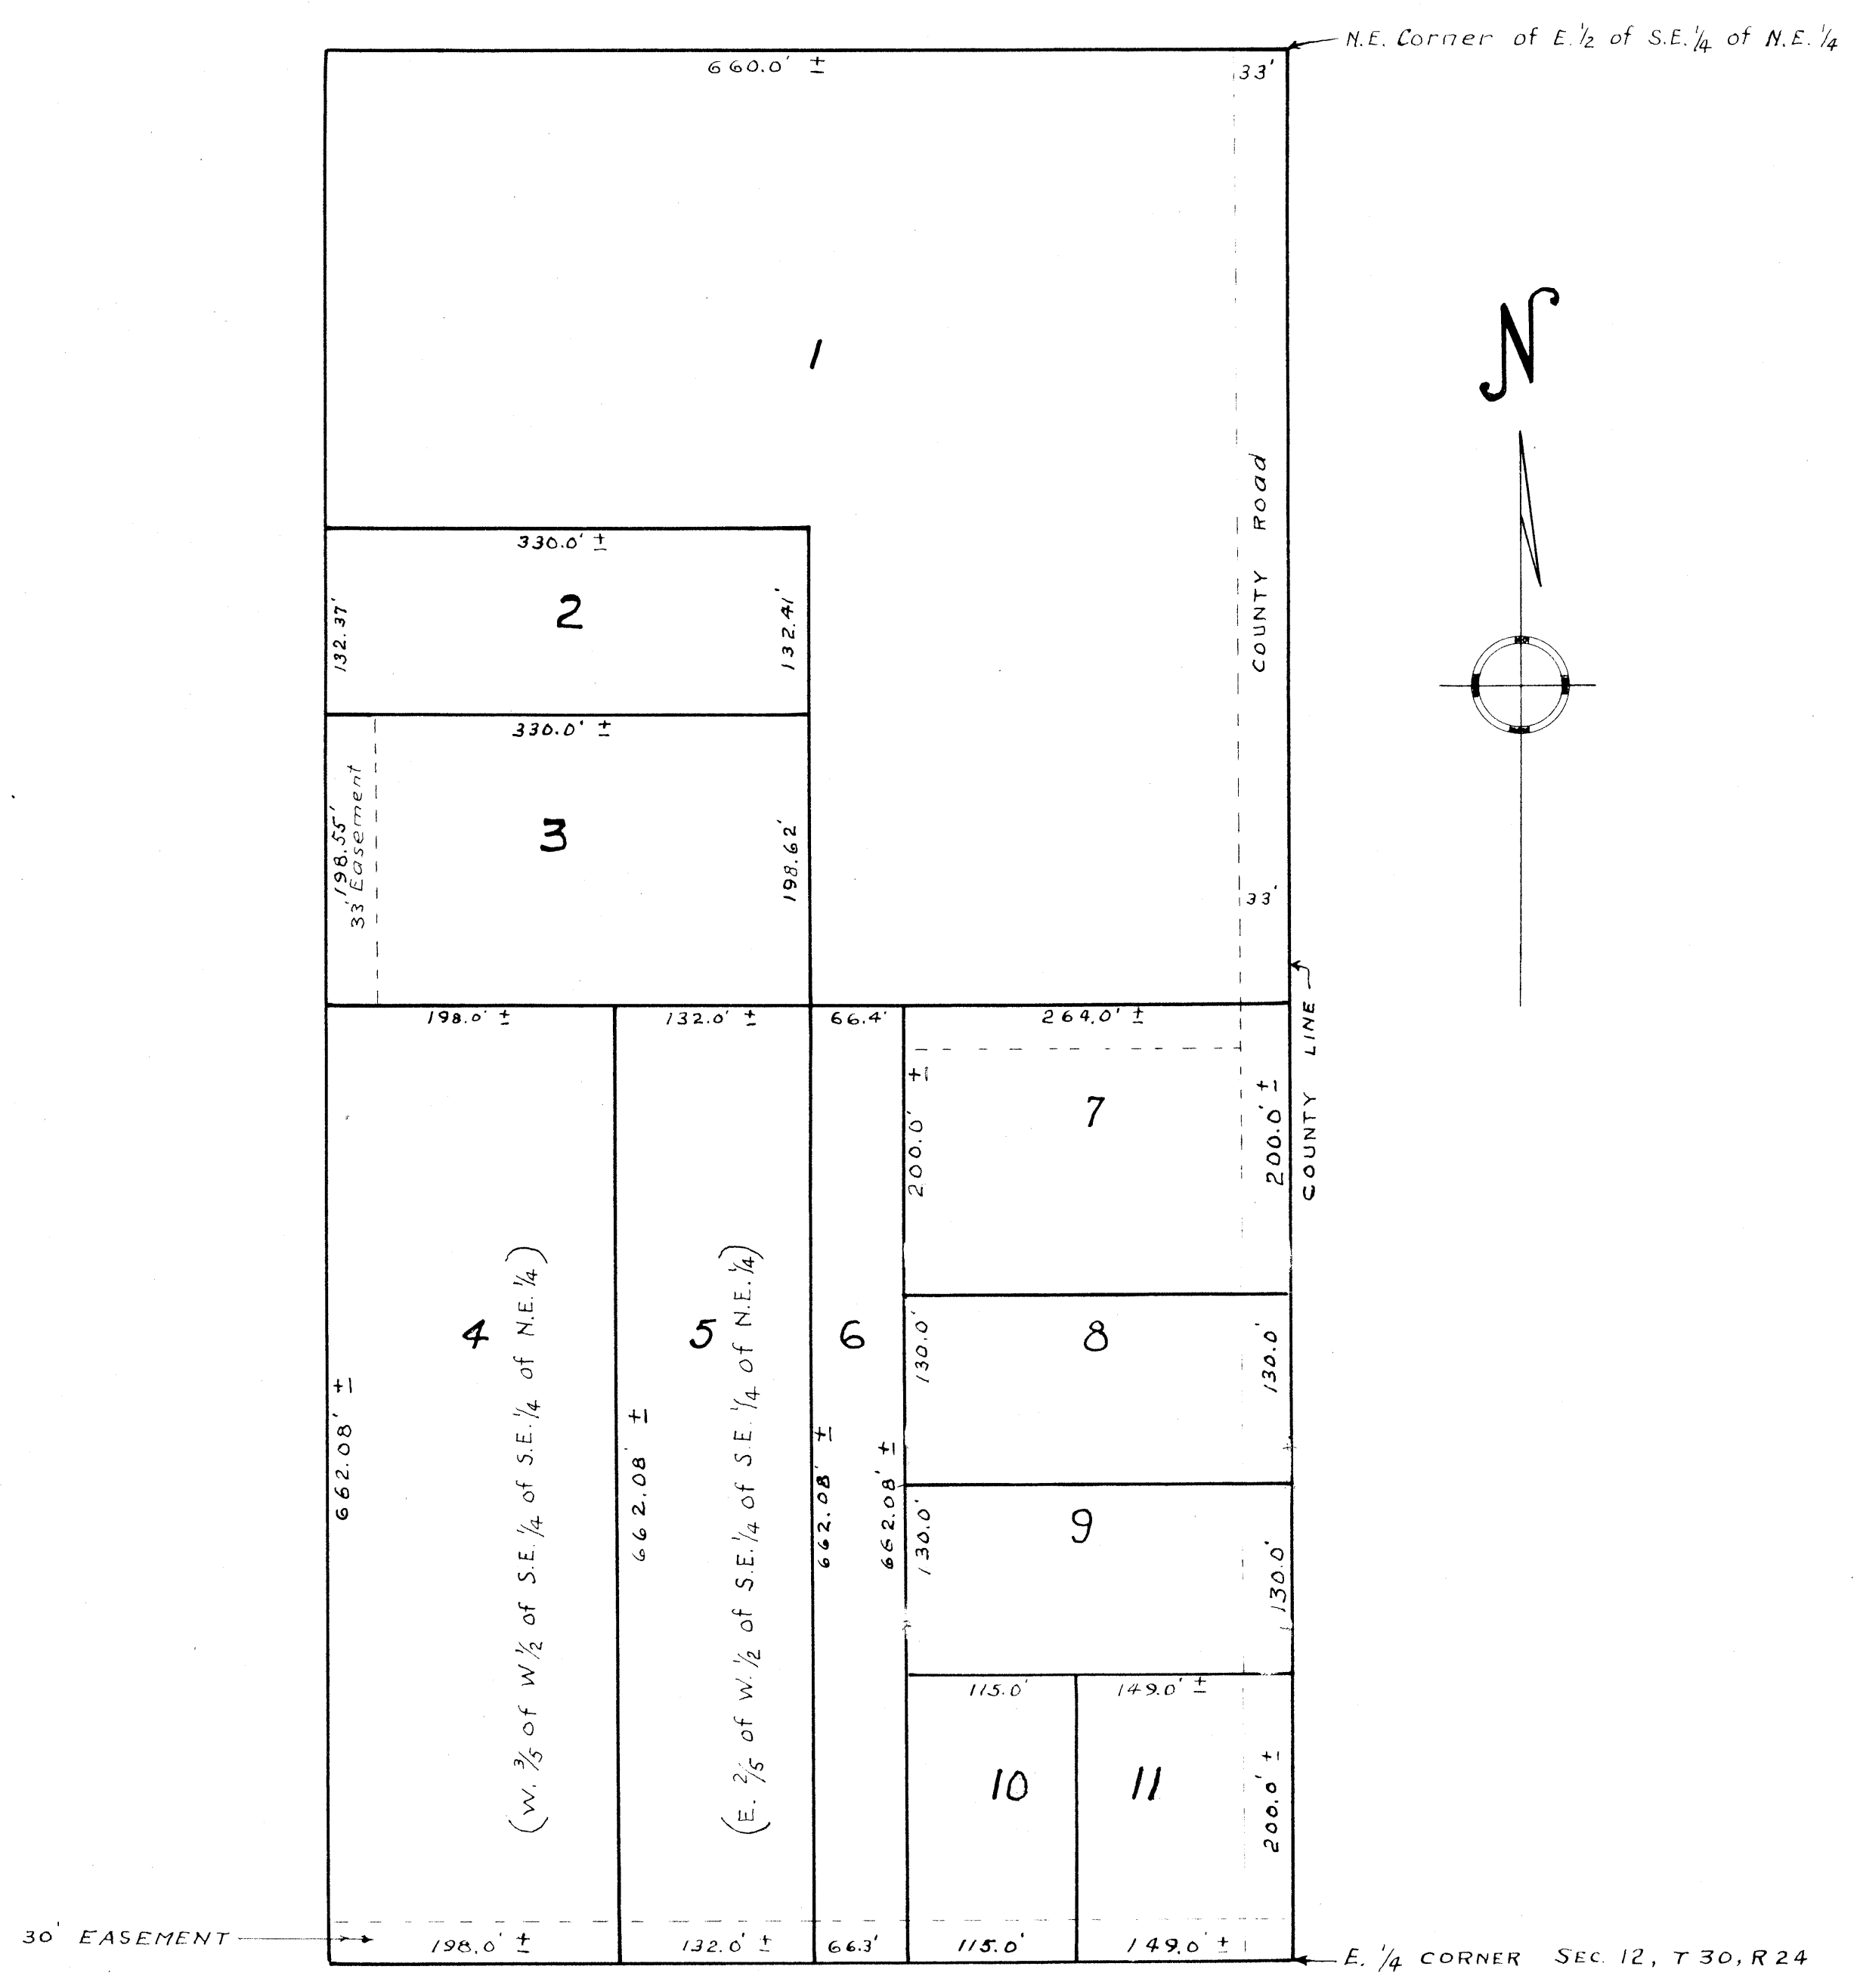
N.E. Corner of E.$\frac{1}{2}$ of S.E.$\frac{1}{4}$ of N.E.$\frac{1}{4}$

660.0' ±

33'

1

N

COUNTY Road

330.0' ±

2

132.37'

132.41'

330.0' ±

3

198.55'

33' Easement

198.62'

33'

COUNTY LINE

198.0' ±

132.0' ±

66.4'

264.0' ±

7

200.0' ±

200.0' ±

4

(W. $\frac{3}{5}$ of W.$\frac{1}{2}$ of S.E.$\frac{1}{4}$ of S.E.$\frac{1}{4}$ of N.E.$\frac{1}{4}$)

662.08' ±

5

(E. $\frac{2}{5}$ of W.$\frac{1}{2}$ of S.E.$\frac{1}{4}$ of S.E.$\frac{1}{4}$ of N.E.$\frac{1}{4}$)

662.08' ±

6

662.08' ±

662.08' ±

8

130.0'

130.0'

9

130.0'

130.0'

115.0'

149.0' ±

10

11

200.0' ±

30' EASEMENT

198.0' ±

132.0' ±

66.3'

115.0'

149.0' ±

E. $\frac{1}{4}$ CORNER SEC. 12, T 30, R 24